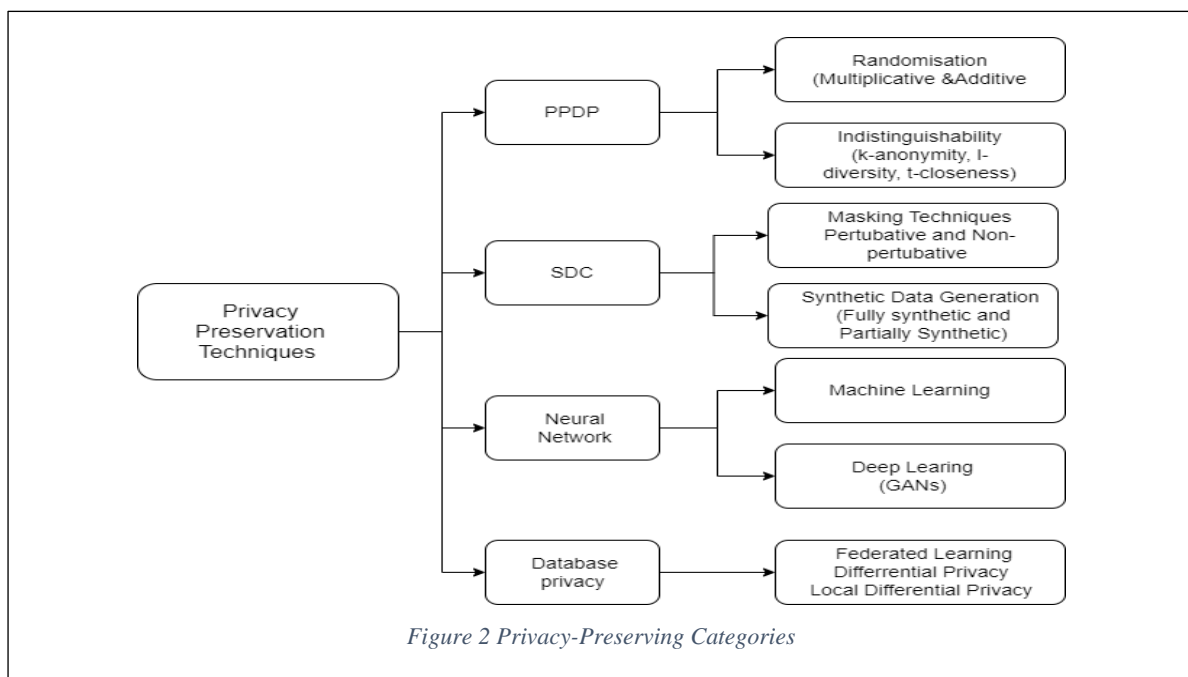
Privacy Preservation Techniques

PPDP

Randomisation (Multiplicative &Additive

Indistinguishability (k-anonymity, l-diversity, t-closeness)

SDC

Masking Techniques Pertubative and Non-pertubative

Synthetic Data Generation (Fully synthetic and Partially Synthetic)

Neural Network

Machine Learning

Deep Learing (GANs)

Database privacy

Federated Learning Differrential Privacy Local Differential Privacy

Figure 2 Privacy-Preserving Categories